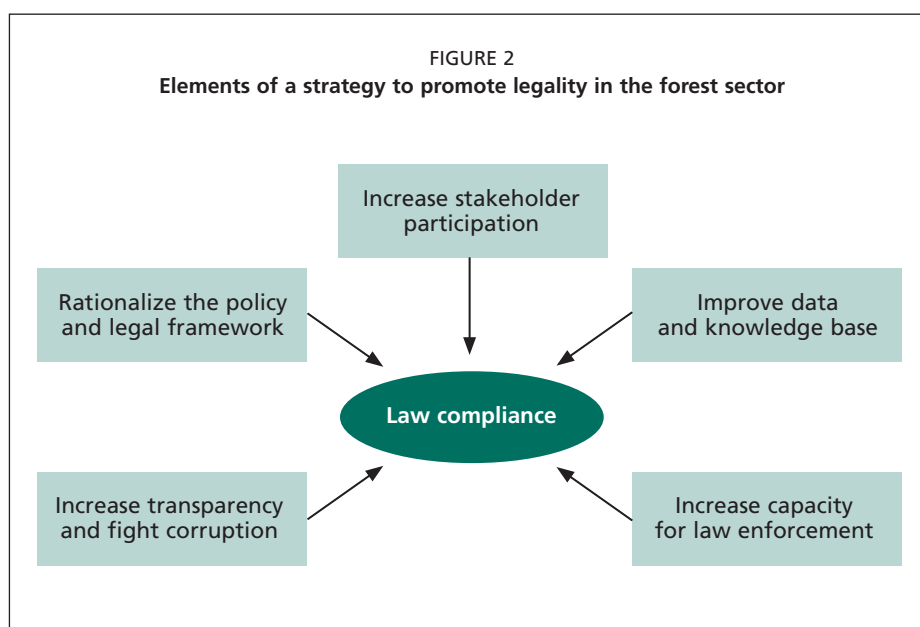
FIGURE 2
**Elements of a strategy to promote legality in the forest sector**

Increase stakeholder participation

Rationalize the policy and legal framework

Improve data and knowledge base

Law compliance

Increase transparency and fight corruption

Increase capacity for law enforcement